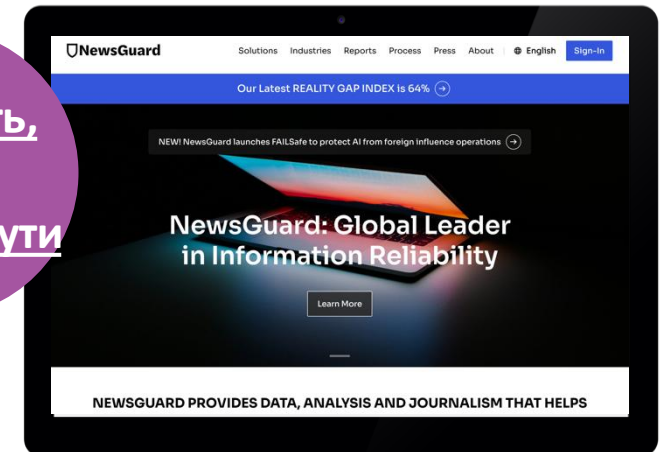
ть,

ути

NewsGuard Solutions Industries Reports Process Press About English Sign-In

Our Latest REALITY GAP INDEX is 64%

NEW! NewsGuard launches FAILSafe to protect AI from foreign influence operations

NewsGuard: Global Leader in Information Reliability

Learn More

NEWSGUARD PROVIDES DATA, ANALYSIS AND JOURNALISM THAT HELPS